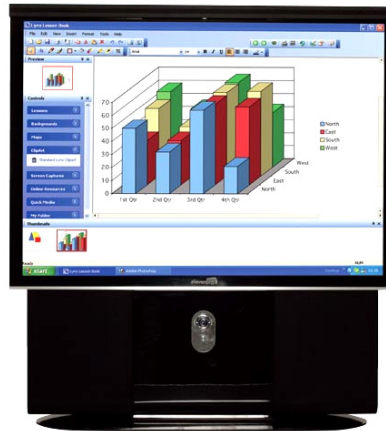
Lyra Lesson Book
File Edit View Insert Format Tools Help
Arial
Preview
Controls
Lessons
Backgrounds
Maps
Clipart
Standard Lyra Clipart
Screen Captures
Online Resources
Quick Media
My Folder
Thumbnails
70
60
50
40
30
20
10
0
1st Qtr
2nd Qtr
3rd Qtr
4th Qtr
North
East
South
West
West
South
East
North
Ready
start
Lyra Lesson Book
Adobe Photoshop
NUM